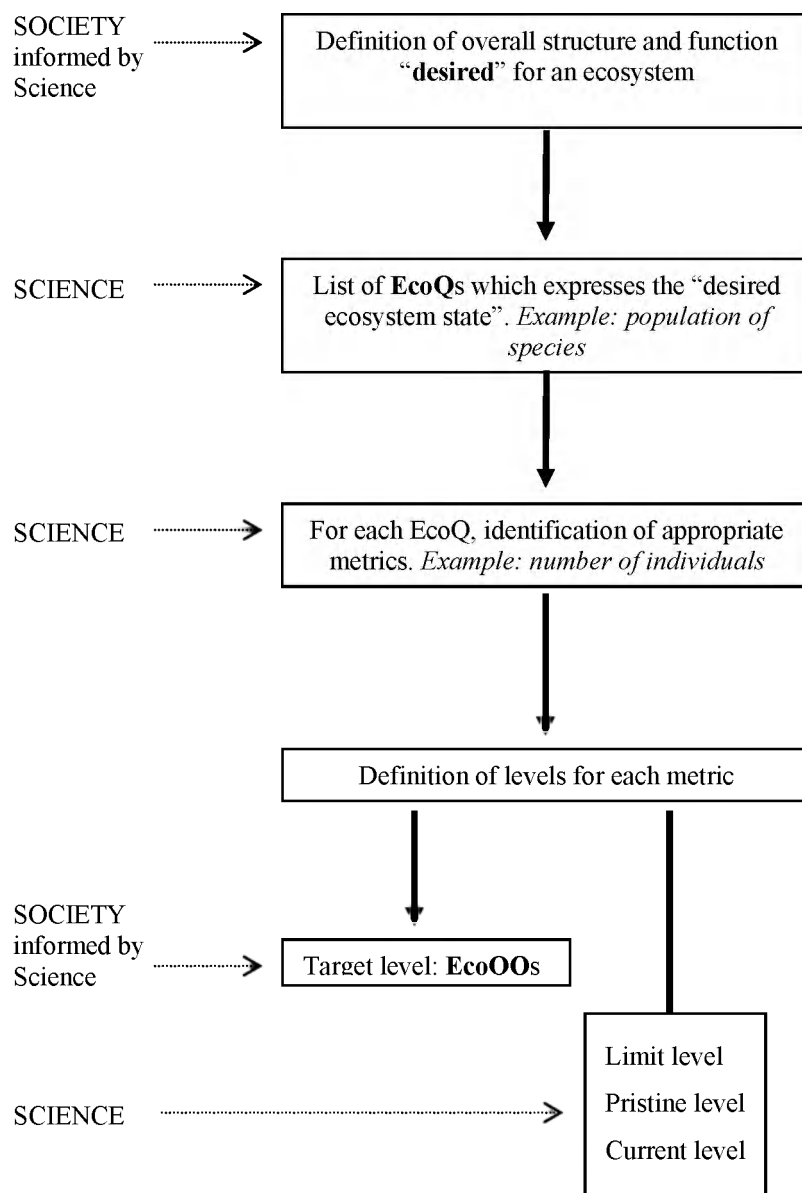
SOCIETY informed by Science

Definition of overall structure and function "desired" for an ecosystem

SCIENCE

List of EcoQs which expresses the "desired ecosystem state". Example: population of species

SCIENCE

For each EcoQ, identification of appropriate metrics. Example: number of individuals

Definition of levels for each metric

SOCIETY informed by Science

Target level: EcoOOs

SCIENCE

Limit level
Pristine level
Current level